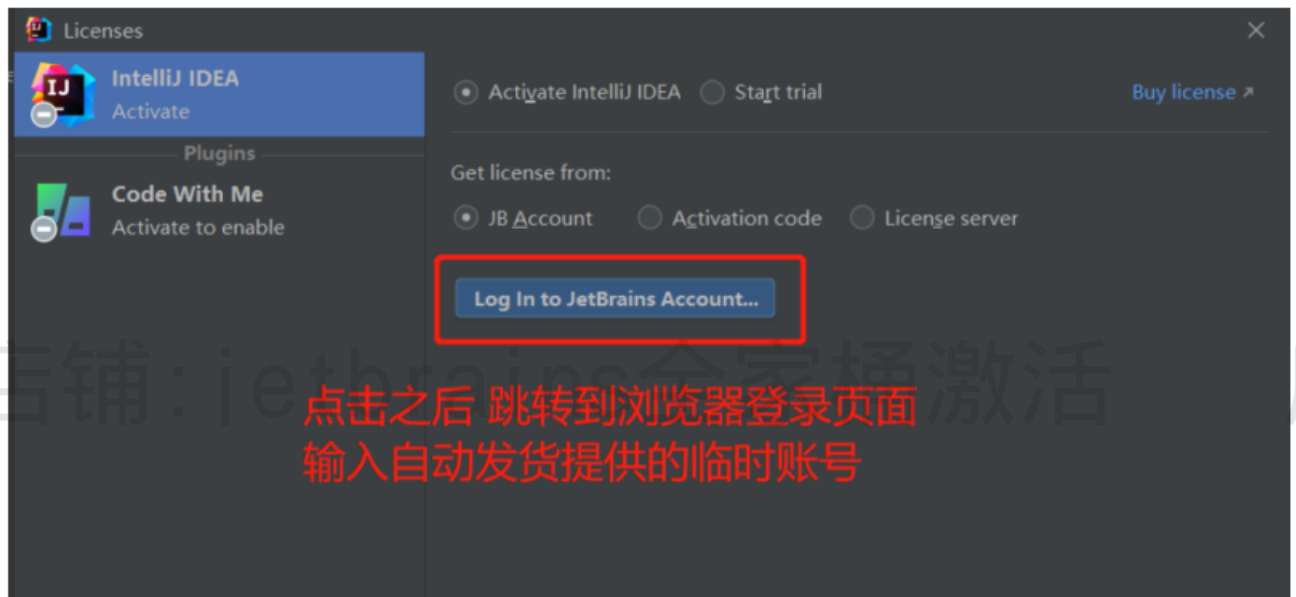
Licenses

IntelliJ IDEA
Activate

Plugins

Code With Me
Activate to enable

Activate IntelliJ IDEA Start trial

Buy license ↗

Get license from:

JB Account Activation code License server

Log In to JetBrains Account...

店铺：jetbrains全家桶激活

点击之后 跳转到浏览器登录页面
输入自动发货提供的临时账号